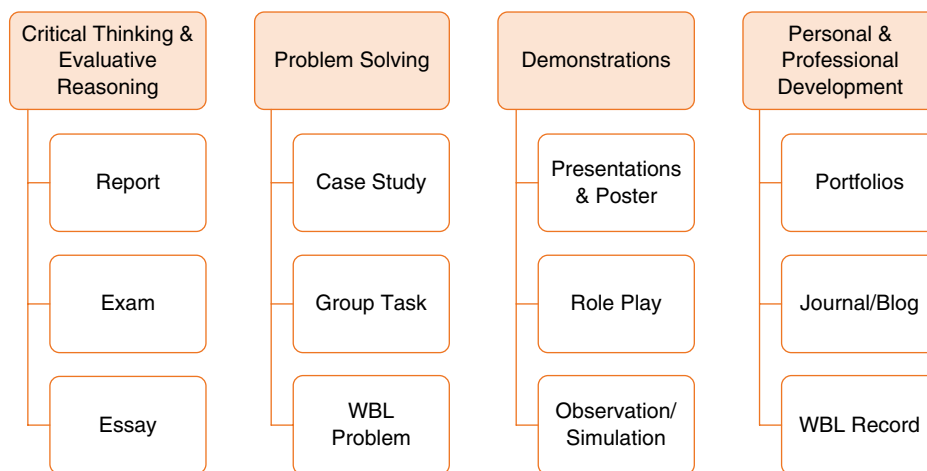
Critical Thinking & Evaluative Reasoning

Report

Exam

Essay

Problem Solving

Case Study

Group Task

WBL Problem

Demonstrations

Presentations & Poster

Role Play

Observation/ Simulation

Personal & Professional Development

Portfolios

Journal/Blog

WBL Record